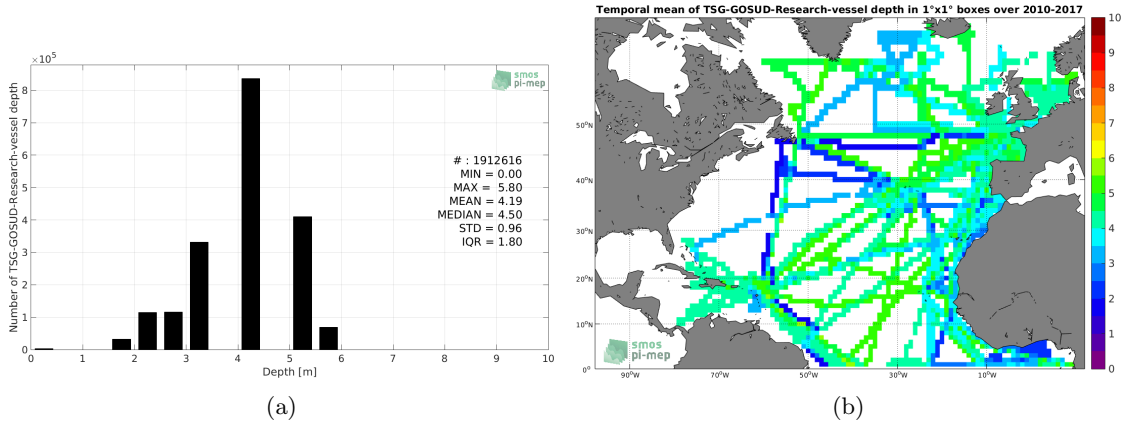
$\times 10^5$

smos pi-mep

Number of TSG-GOSUD-Research-vessel depth

8
7
6
5
4
3
2
1
0

# : 1912616
MIN = 0.00
MAX = 5.80
MEAN = 4.19
MEDIAN = 4.50
STD = 0.96
IQR = 1.80

0 1 2 3 4 5 6 7 8 9 10

Depth [m]

(a)

Temporal mean of TSG-GOSUD-Research-vessel depth in 1°x1° boxes over 2010-2017

50°N
40°N
30°N
20°N
10°N

90°W 70°W 50°W 30°W 10°W

smos pi-mep

10
9
8
7
6
5
4
3
2
1
0

(b)